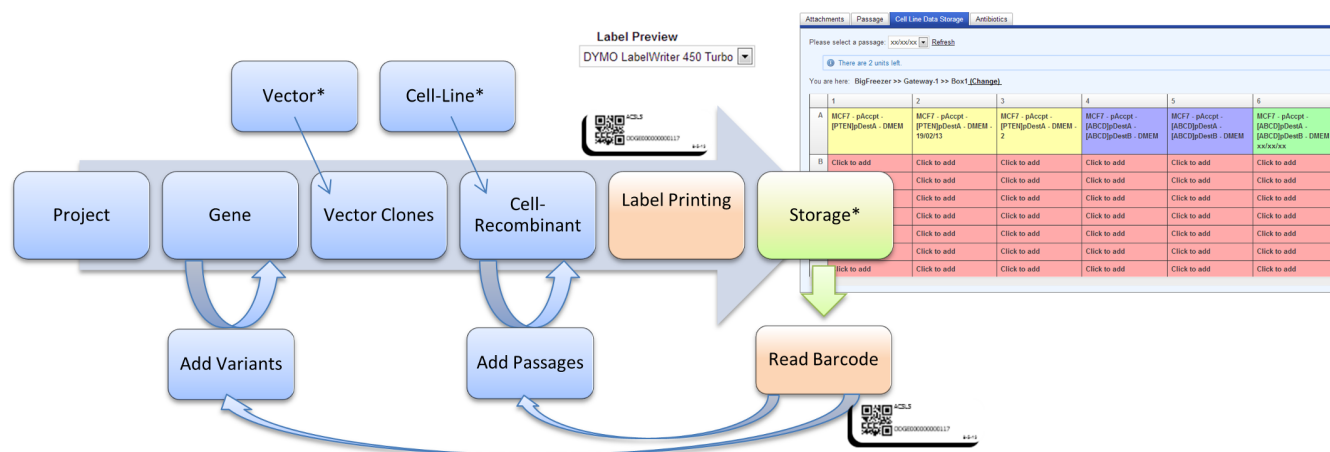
Label Preview
DYMO LabelWriter 450 Turbo

Attachments | Passage | Cell Line Data Storage | Antibiotics

Please select a passage: xx/xx/xx Refresh

There are 2 units left.

You are here: BigFreezer >> Gateway-1 >> Box1 (Change)

| | 1 | 2 | 3 | 4 | 5 | 6 |
|---|---|---|---|---|---|---|
| A | MCF7 - pAccpt - [PTEN]pDestA - DMEM | MCF7 - pAccpt - [PTEN]pDestA - DMEM - 19/02/13 | MCF7 - pAccpt - [PTEN]pDestA - DMEM - 2 | MCF7 - pAccpt - [ABCD]pDestA - [ABCD]pDestB - DMEM | MCF7 - pAccpt - [ABCD]pDestA - [ABCD]pDestB | MCF7 - pAccpt - [ABCD]pDestA - [ABCD]pDestB - DMEM xx/xx/xx |
| B | Click to add | Click to add | Click to add | Click to add | Click to add | Click to add |
| | Click to add | Click to add | Click to add | Click to add | Click to add | Click to add |
| | Click to add | Click to add | Click to add | Click to add | Click to add | Click to add |
| | Click to add | Click to add | Click to add | Click to add | Click to add | Click to add |
| | Click to add | Click to add | Click to add | Click to add | Click to add | Click to add |
| | Click to add | Click to add | Click to add | Click to add | Click to add | Click to add |
| | Click to add | Click to add | Click to add | Click to add | Click to add | Click to add |

ACBLS
0DGB000000000117

Vector*
Cell-Line*
Project
Gene
Vector Clones
Cell-Recombinant
Label Printing
Storage*
Add Variants
Add Passages
Read Barcode

ACBLS
0DGB000000000117